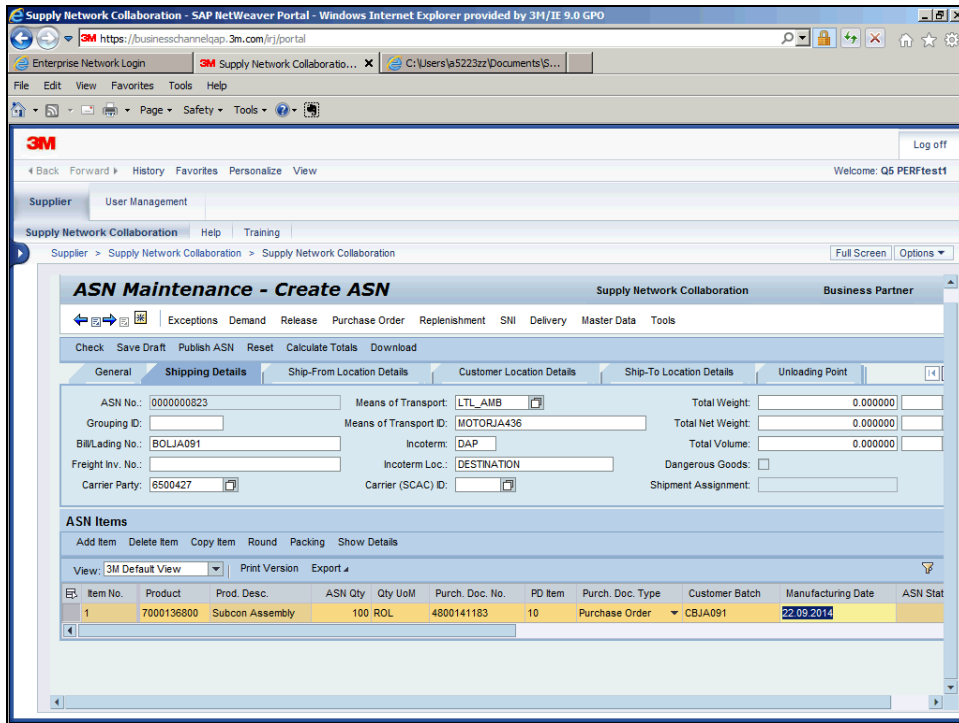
Supply Network Collaboration - SAP NetWeaver Portal - Windows Internet Explorer provided by 3M/IE 9.0 GPO

3M https://businesschannelqap.3m.com/irj/portal

Enterprise Network Login | 3M Supply Network Collaboratio... | C:\Users\a5223zz\Documents\S...

File Edit View Favorites Tools Help

Page ▾ Safety ▾ Tools ▾

3M

Log off

◂ Back Forward ▸ History Favorites Personalize View

Welcome: Q5 PERFtest1

Supplier | User Management

Supply Network Collaboration | Help | Training

Supplier > Supply Network Collaboration > Supply Network Collaboration

Full Screen | Options ▾

ASN Maintenance - Create ASN

Supply Network Collaboration | Business Partner

Exceptions Demand Release Purchase Order Replenishment SNI Delivery Master Data Tools

Check Save Draft Publish ASN Reset Calculate Totals Download

General | Shipping Details | Ship-From Location Details | Customer Location Details | Ship-To Location Details | Unloading Point

ASN No.: 0000000823
Grouping ID:
Bill/Lading No.: BOLJA091
Freight Inv. No.:
Carrier Party: 6500427

Means of Transport: LTL_AMB
Means of Transport ID: MOTORJA436
Incoterm: DAP
Incoterm Loc.: DESTINATION
Carrier (SCAC) ID:

Total Weight: 0.000000
Total Net Weight: 0.000000
Total Volume: 0.000000
Dangerous Goods:
Shipment Assignment:

ASN Items

Add Item Delete Item Copy Item Round Packing Show Details

View: 3M Default View | Print Version | Export ◂

| Item No. | Product | Prod. Desc. | ASN Qty | Qty UoM | Purch. Doc. No. | PD Item | Purch. Doc. Type | Customer Batch | Manufacturing Date | ASN Stat |
|---|---|---|---|---|---|---|---|---|---|---|
| 1 | 7000136800 | Subcon Assembly | 100 | ROL | 4800141183 | 10 | Purchase Order | CBJA091 | 22.09.2014 | |